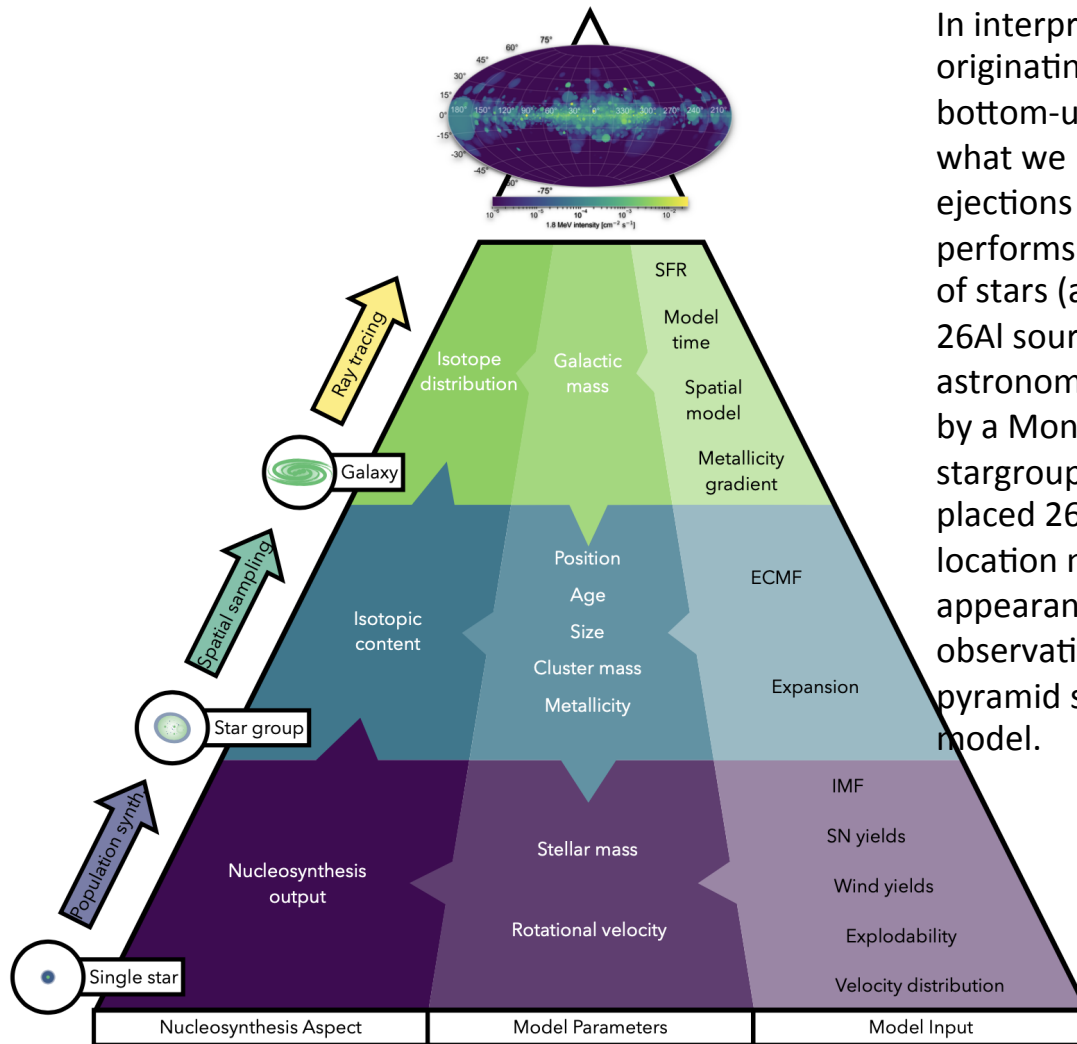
75°
60°
45°
30°
15°
0°
-15°
-30°
-45°
-60°
-75°
180°
150°
120°
90°
60°
30°
0°
330°
300°
270°
240°
210°
$10^{-7}$
$10^{-6}$
$10^{-5}$
$10^{-4}$
$10^{-3}$
$10^{-2}$
1.8 MeV intensity [cm$^{-2}$ s$^{-1}$]

Ray tracing
Galaxy
Isotope distribution
Galactic mass
SFR
Model time
Spatial model
Metallicity gradient

Spatial sampling
Star group
Isotopic content
Position
Age
Size
Cluster mass
Metallicity
ECMF
Expansion

Population synth
Single star
Nucleosynthesis output
Stellar mass
Rotational velocity
IMF
SN yields
Wind yields
Explodability
Velocity distribution

| Nucleosynthesis Aspect | Model Parameters | Model Input |
|---|---|---|

In interpr
originatin
bottom-u
what we
ejections
performs
of stars (a
26Al sour
astronom
by a Mon
stargroup
placed 26
location r
appearan
observati
pyramid s
model.